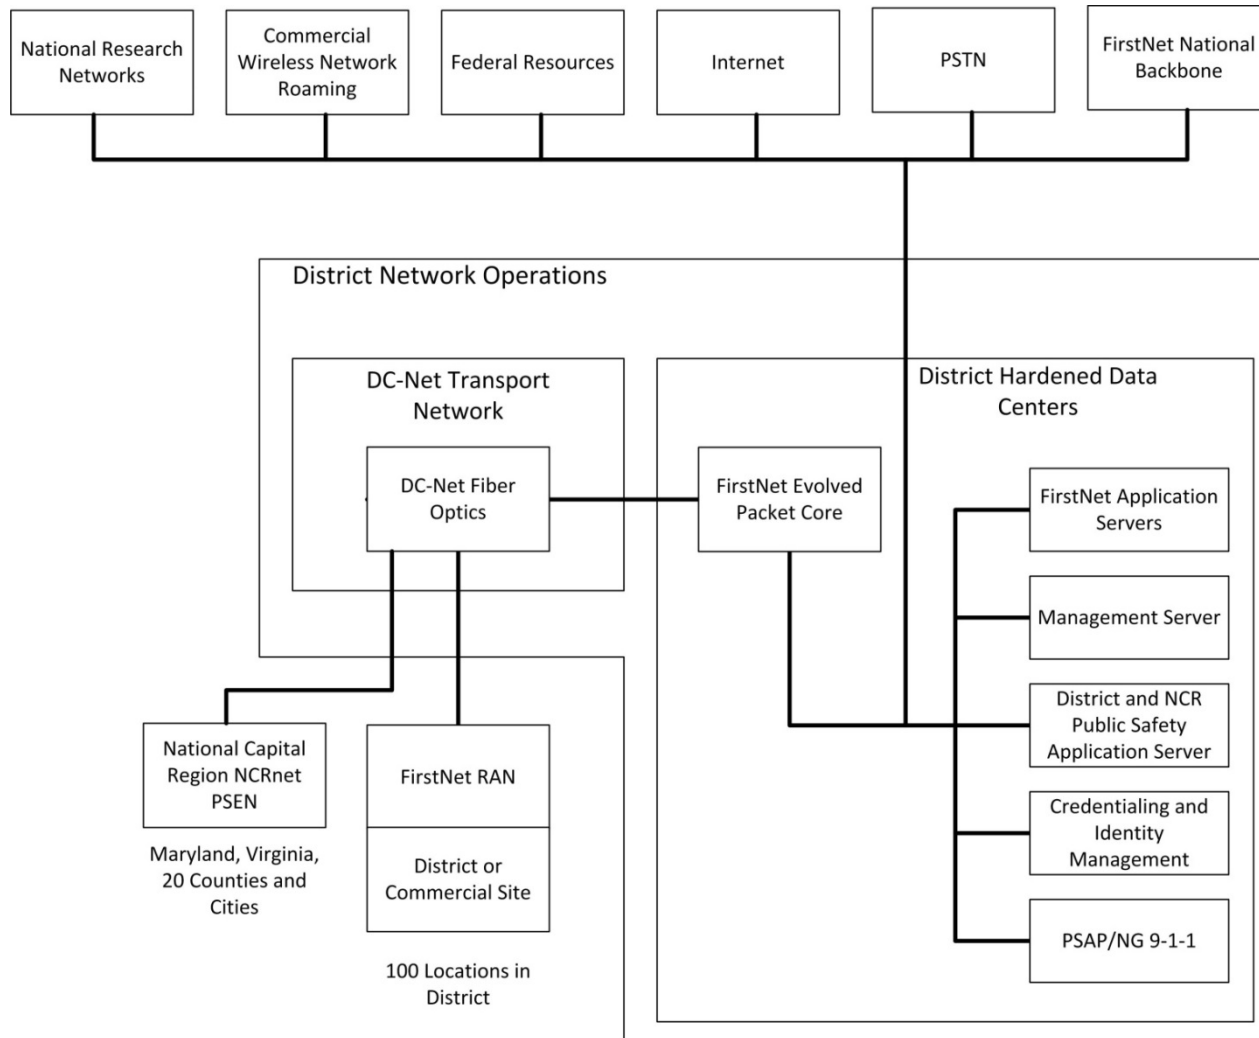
National Research Networks

Commercial Wireless Network Roaming

Federal Resources

Internet

PSTN

FirstNet National Backbone

District Network Operations

DC-Net Transport Network

DC-Net Fiber Optics

District Hardened Data Centers

FirstNet Evolved Packet Core

FirstNet Application Servers

Management Server

District and NCR Public Safety Application Server

Credentialing and Identity Management

PSAP/NG 9-1-1

National Capital Region NCRnet PSEN

Maryland, Virginia, 20 Counties and Cities

FirstNet RAN

District or Commercial Site

100 Locations in District